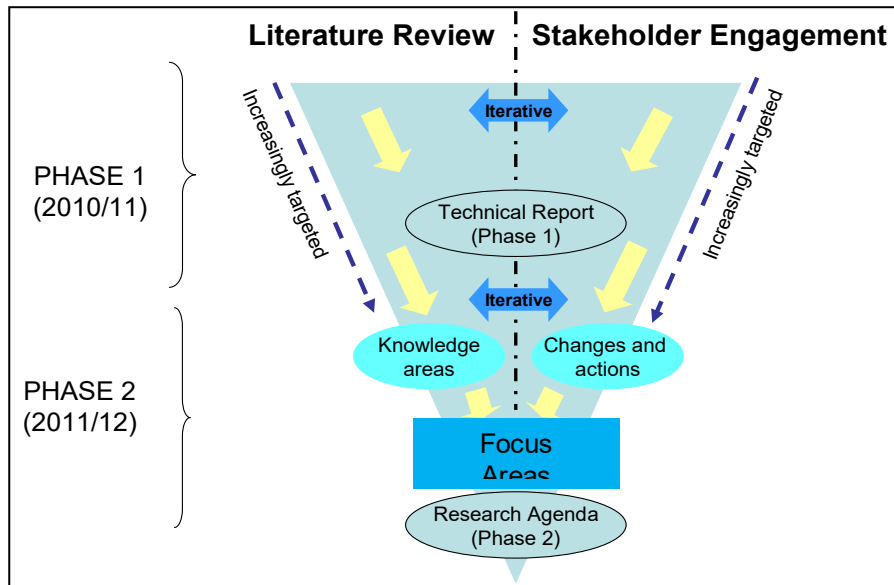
Literature Review

Stakeholder Engagement

PHASE 1 (2010/11)

PHASE 2 (2011/12)

Increasingly targeted

Increasingly targeted

Iterative

Technical Report (Phase 1)

Iterative

Knowledge areas

Changes and actions

Focus Areas

Research Agenda (Phase 2)